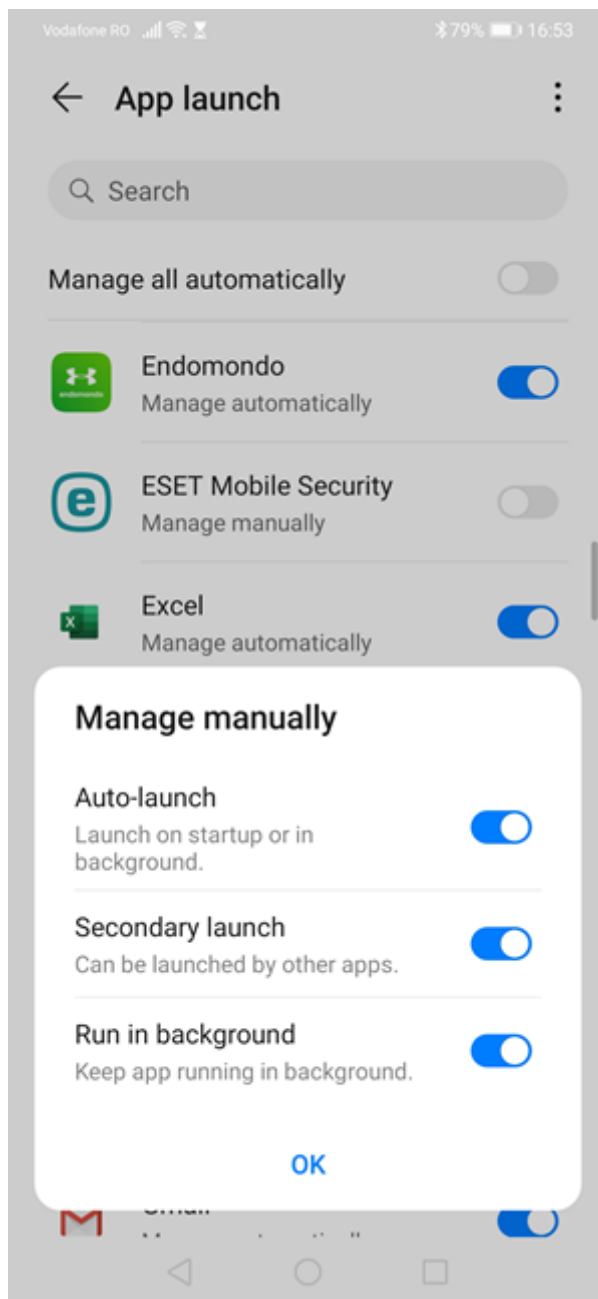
Vodafone RO 79% 16:53

App launch

Search

Manage all automatically

Endomondo
Manage automatically

ESET Mobile Security
Manage manually

Excel
Manage automatically

Manage manually

Auto-launch
Launch on startup or in background.

Secondary launch
Can be launched by other apps.

Run in background
Keep app running in background.

OK

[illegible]